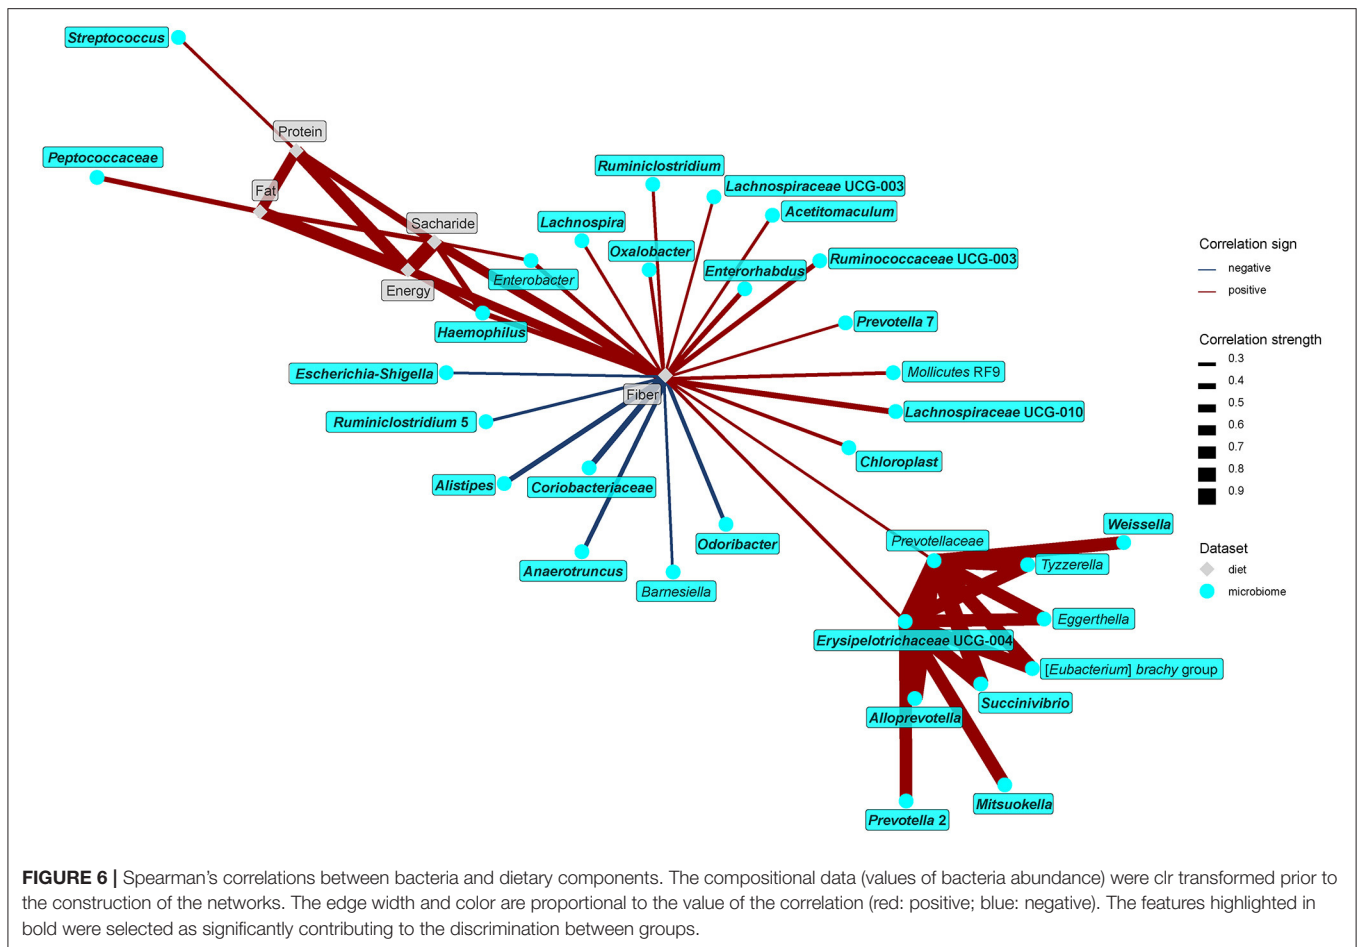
Streptococcus
Protein
Peptococcaceae
Fat
Sacharide
Ruminiclostridium
Lachnospiraceae UCG-003
Acetitomaculum
Lachnospira
Oxalobacter
Enterobacter
Enterorhabdus
Ruminococcaceae UCG-003
Energy
Haemophilus
Prevotella 7
Escherichia-Shigella
Mollicutes RF9
Fiber
Ruminiclostridium 5
Lachnospiraceae UCG-010
Chloroplast
Alistipes
Coriobacteriaceae
Weissella
Odoribacter
Prevotellaceae
Anaerotruncus
Tyzzerella
Barnesiella
Eggerthella
Erysipelotrichaceae UCG-004
[Eubacterium] brachy group
Succinivibrio
Alloprevotella
Mitsuokella
Prevotella 2

Correlation sign
negative
positive

Correlation strength
0.3
0.4
0.5
0.6
0.7
0.8
0.9

Dataset
diet
microbiome

FIGURE 6 | Spearman's correlations between bacteria and dietary components. The compositional data (values of bacteria abundance) were clr transformed prior to the construction of the networks. The edge width and color are proportional to the value of the correlation (red: positive; blue: negative). The features highlighted in bold were selected as significantly contributing to the discrimination between groups.